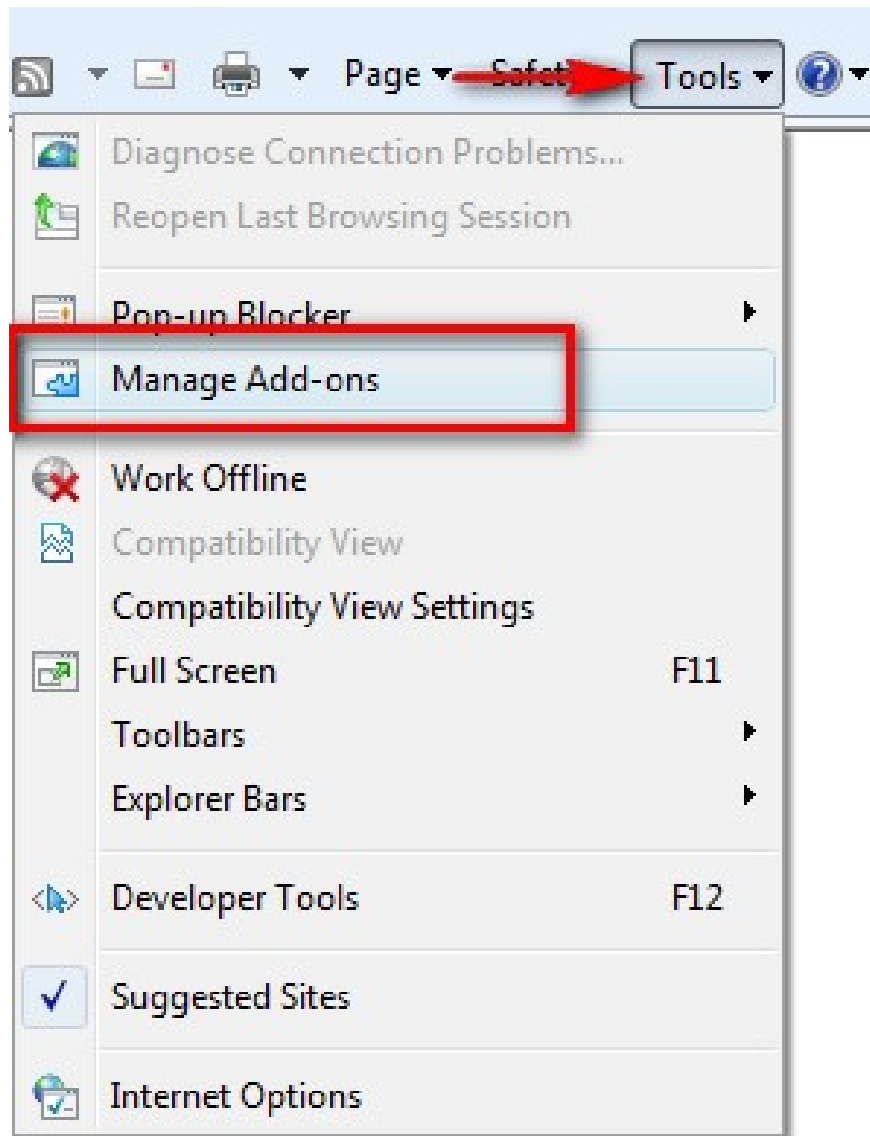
Page Safet Tools

Diagnose Connection Problems...
Reopen Last Browsing Session

Pop-up Blocker
Manage Add-ons

Work Offline
Compatibility View
Compatibility View Settings
Full Screen F11
Toolbars
Explorer Bars

Developer Tools F12

Suggested Sites

Internet Options